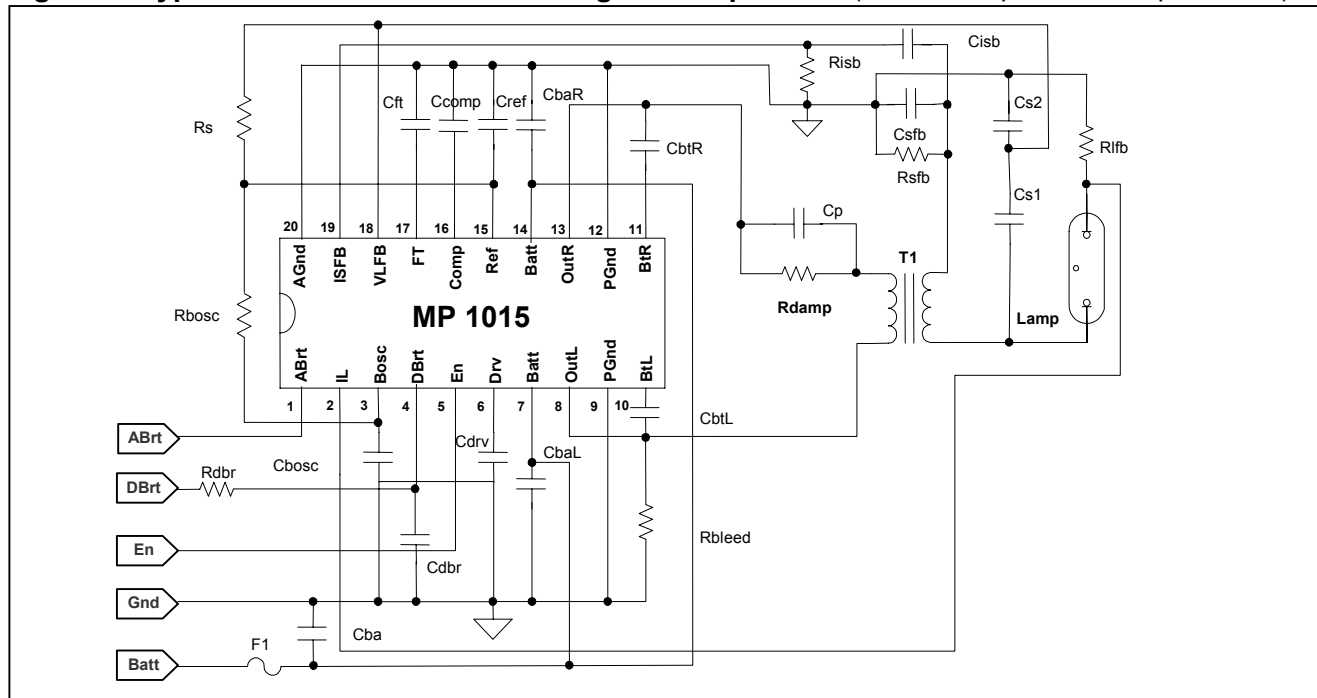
Cisb
Risb
Cft
Ccomp
Cref
CbaR
Rs
CbtR
Cs2
Csfb
Rlfb
Rsfb
Cs1
Cp
20 AGnd
19 ISFB
18 VLFB
17 FT
16 Comp
15 Ref
14 Batt
13 OutR
12 PGnd
11 BtR
T1
Rdamp
MP 1015
Rbosc
Lamp
1 ABrt
2 IL
3 Bosc
4 DBrt
5 En
6 Drv
7 Batt
8 OutL
9 PGnd
10 BtL
CbtL
ABrt
Cdrv
CbaL
Rdbr
Cbosc
DBrt
Rbleed
En
Cdbr
Gnd
Cba
F1
Batt